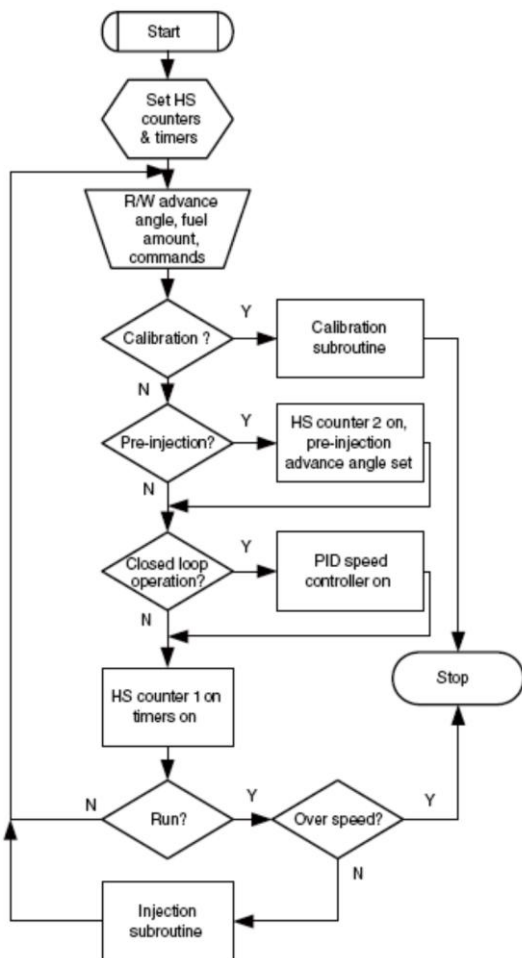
Start

Set HS counters & timers

R/W advance angle, fuel amount, commands

Calibration ?

Y

Calibration subroutine

N

Pre-injection?

Y

HS counter 2 on, pre-injection advance angle set

N

Closed loop operation?

Y

PID speed controller on

N

HS counter 1 on timers on

Stop

N

Run?

Y

Over speed?

Y

N

Injection subroutine